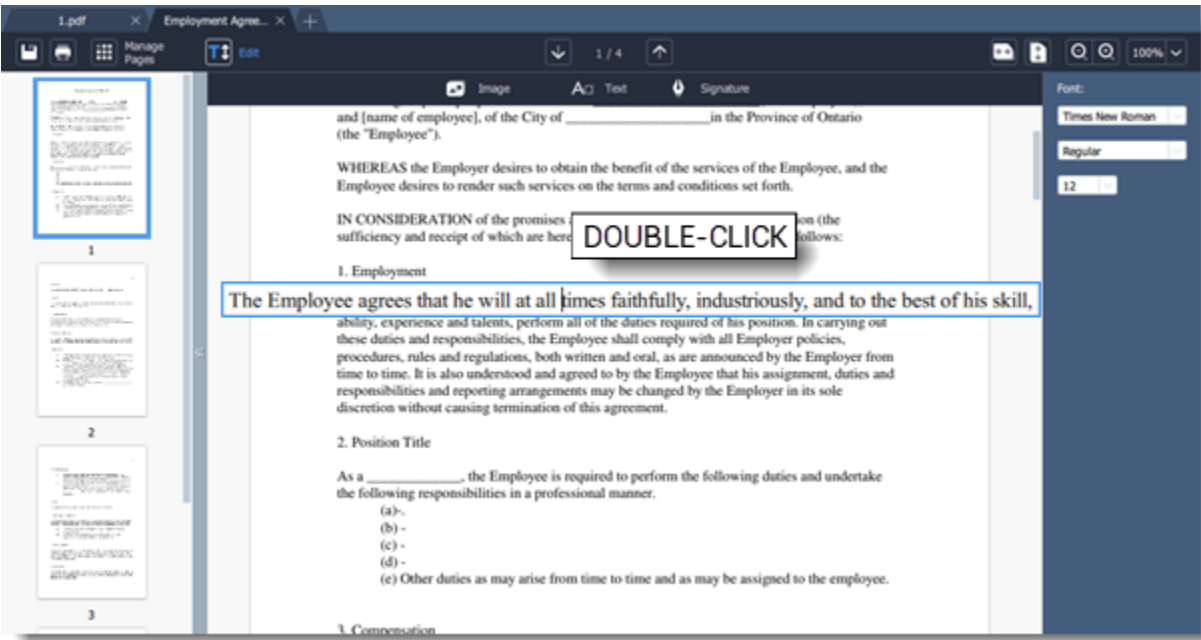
1.pdf
Employment Agree...
Manage Pages
Edit
1 / 4
100%
Image
Text
Signature
Font:
Times New Roman
Regular
12

and [name of employee], of the City of ____________________in the Province of Ontario (the "Employee").

WHEREAS the Employer desires to obtain the benefit of the services of the Employee, and the Employee desires to render such services on the terms and conditions set forth.

IN CONSIDERATION of the promises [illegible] DOUBLE-CLICK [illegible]on (the sufficiency and receipt of which are here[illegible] follows:

1. Employment

The Employee agrees that he will at all times faithfully, industriously, and to the best of his skill, ability, experience and talents, perform all of the duties required of his position. In carrying out these duties and responsibilities, the Employee shall comply with all Employer policies, procedures, rules and regulations, both written and oral, as are announced by the Employer from time to time. It is also understood and agreed to by the Employee that his assignment, duties and responsibilities and reporting arrangements may be changed by the Employer in its sole discretion without causing termination of this agreement.

2. Position Title

As a _____________, the Employee is required to perform the following duties and undertake the following responsibilities in a professional manner.
(a)-.
(b) -
(c) -
(d) -
(e) Other duties as may arise from time to time and as may be assigned to the employee.

3. Compensation

1
2
3